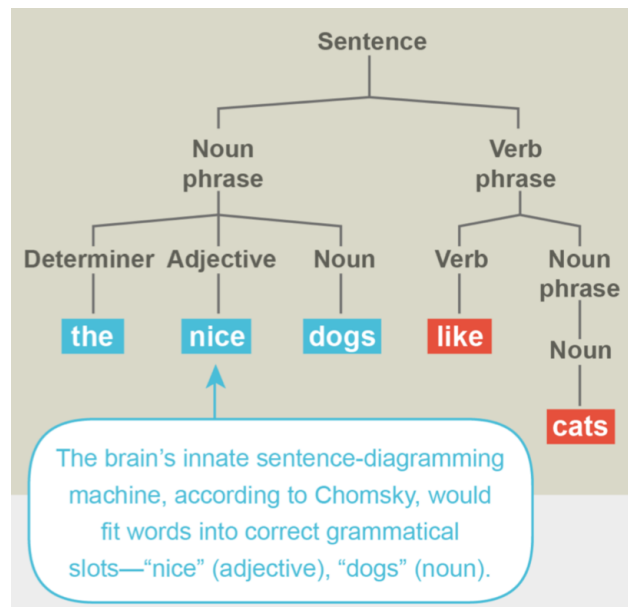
Sentence

Noun phrase

Verb phrase

Determiner Adjective Noun

Verb

Noun phrase

the nice dogs like

Noun

cats

The brain's innate sentence-diagramming machine, according to Chomsky, would fit words into correct grammatical slots—"nice" (adjective), "dogs" (noun).